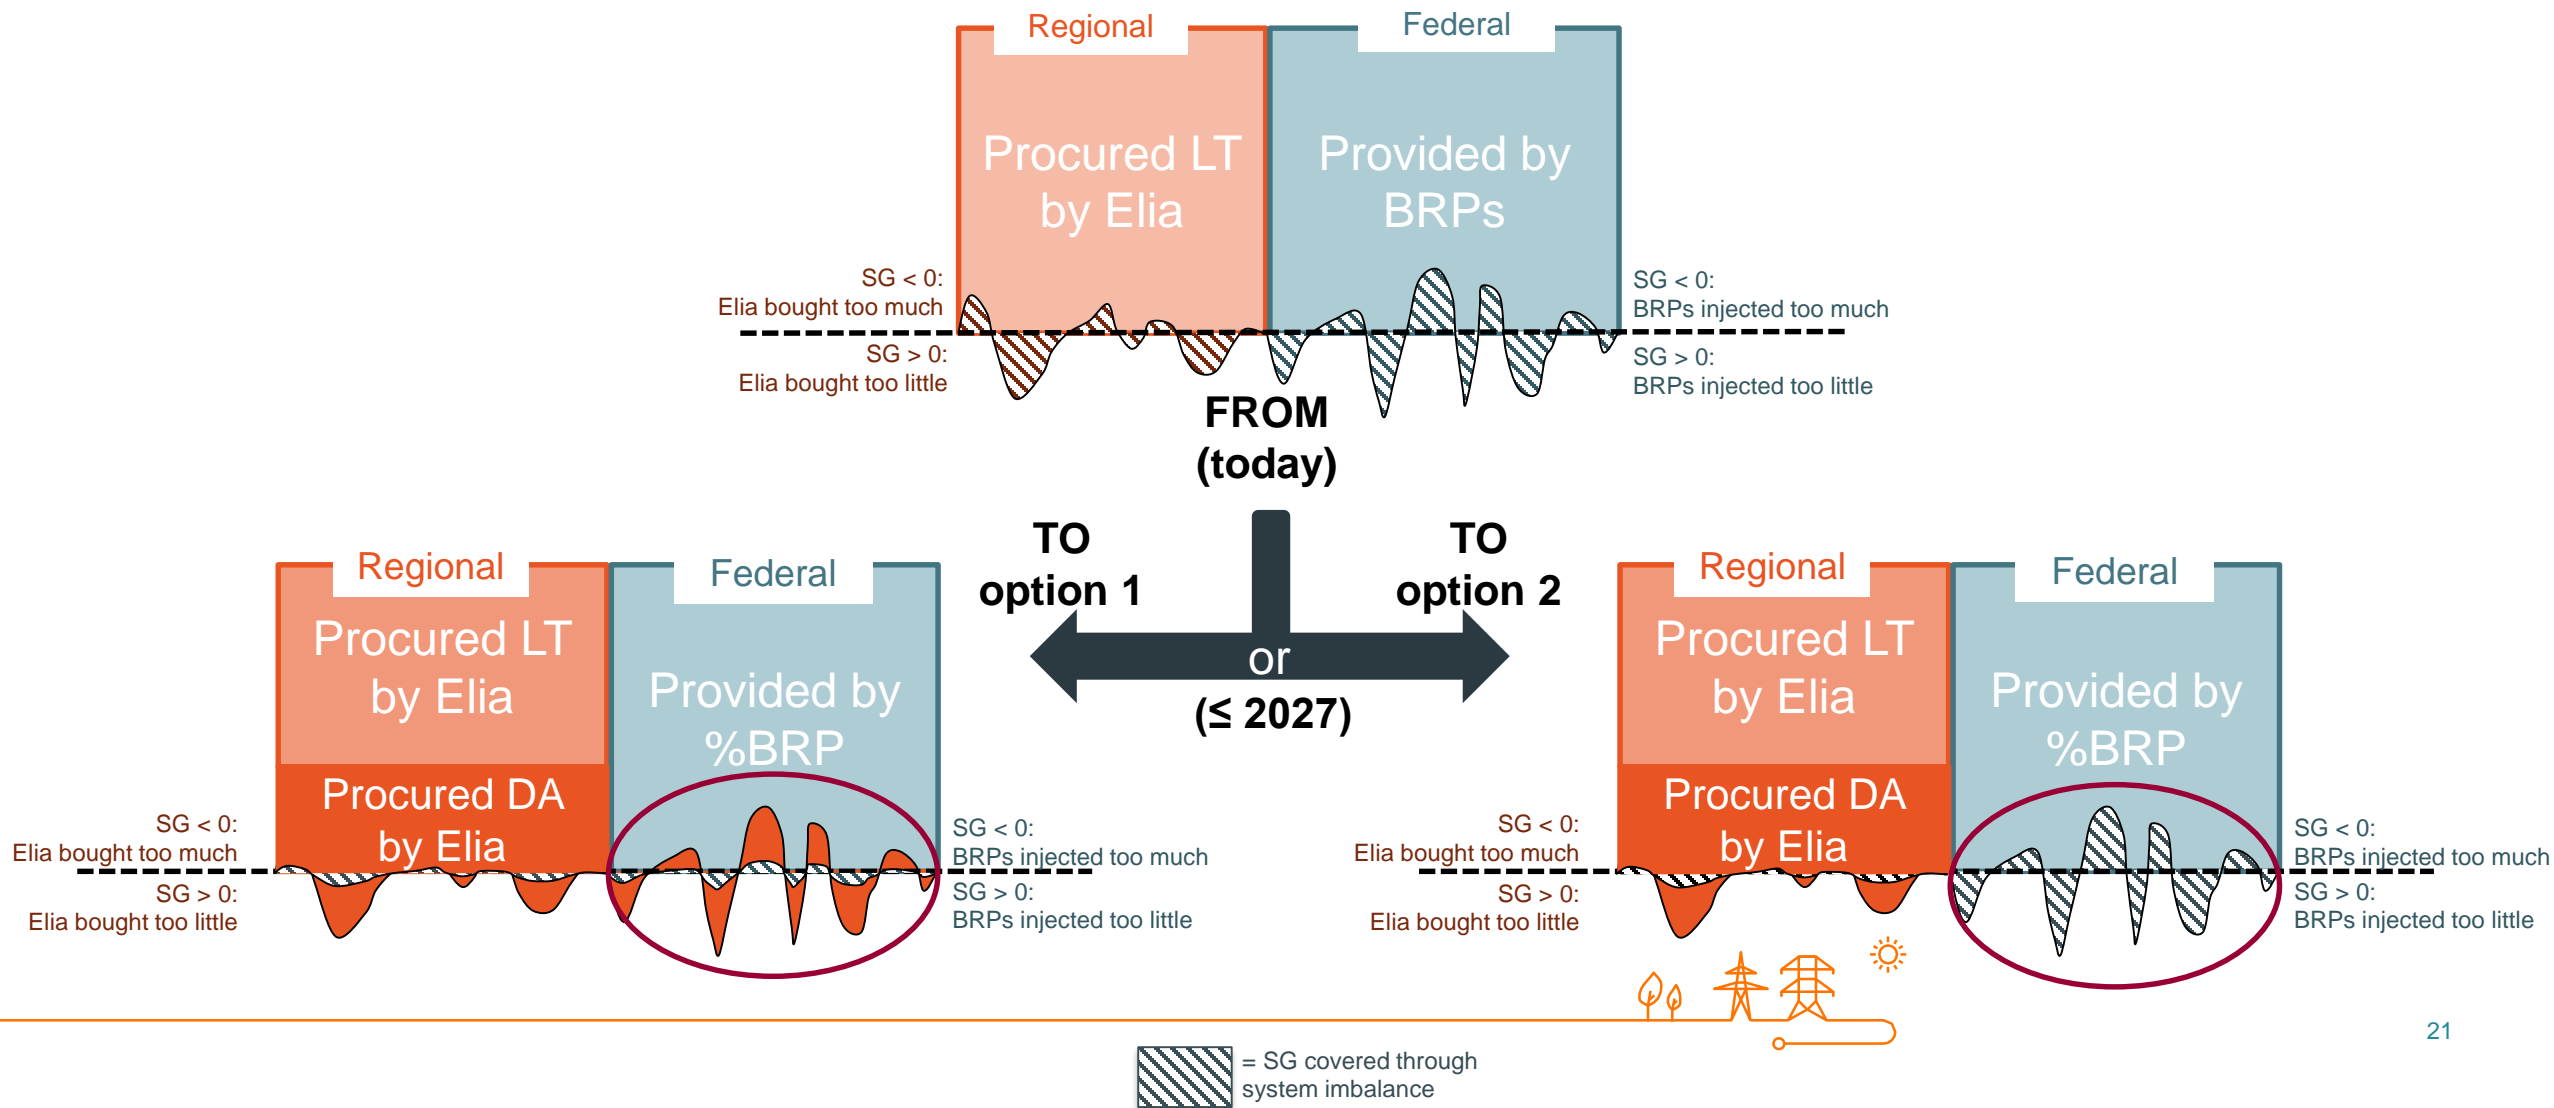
Regional

Federal

Procured LT by Elia

Provided by BRPs

SG < 0:
Elia bought too much

SG > 0:
Elia bought too little

SG < 0:
BRPs injected too much

SG > 0:
BRPs injected too little

FROM
(today)

TO
option 1

TO
option 2

or
(≤ 2027)

Regional

Federal

Procured LT by Elia

Procured DA by Elia

Provided by %BRP

SG < 0:
Elia bought too much

SG > 0:
Elia bought too little

SG < 0:
BRPs injected too much

SG > 0:
BRPs injected too little

Regional

Federal

Procured LT by Elia

Procured DA by Elia

Provided by %BRP

SG < 0:
Elia bought too much

SG > 0:
Elia bought too little

SG < 0:
BRPs injected too much

SG > 0:
BRPs injected too little

= SG covered through system imbalance

21